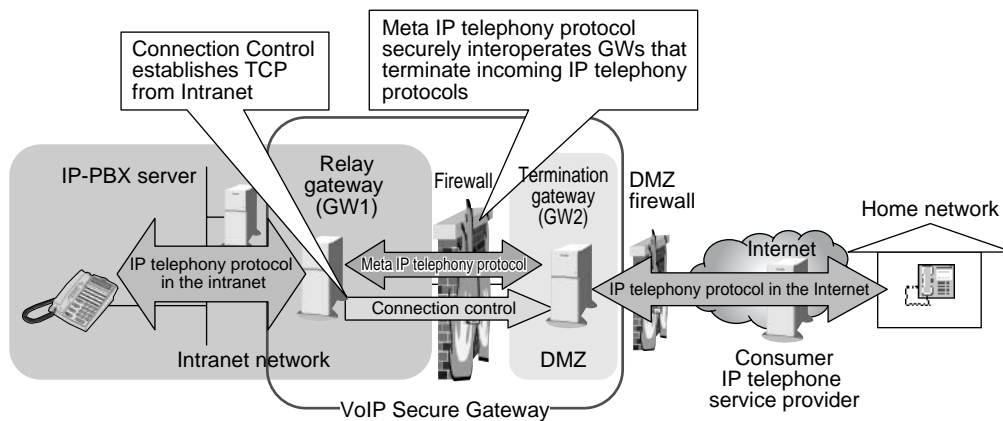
Meta IP telephony protocol securely interoperates GWs that terminate incoming IP telephony protocols

Connection Control establishes TCP from Intranet

IP-PBX server

Relay gateway (GW1)

Firewall

Termination gateway (GW2)

DMZ firewall

Home network

Internet

IP telephony protocol in the intranet

Meta IP telephony protocol

Connection control

IP telephony protocol in the Internet

Intranet network

DMZ

Consumer IP telephone service provider

VoIP Secure Gateway